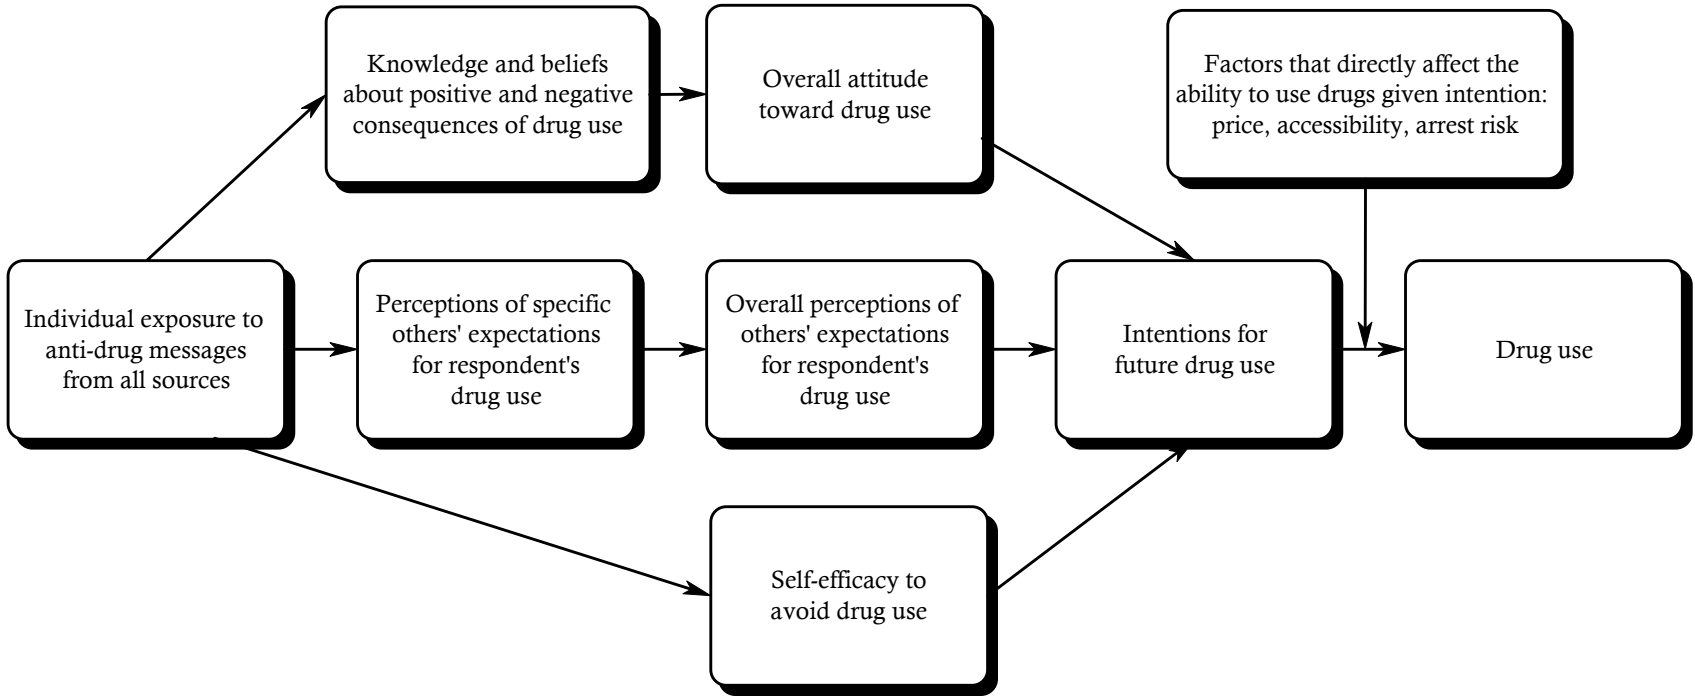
Knowledge and beliefs about positive and negative consequences of drug use

Overall attitude toward drug use

Factors that directly affect the ability to use drugs given intention: price, accessibility, arrest risk

Individual exposure to anti-drug messages from all sources

Perceptions of specific others' expectations for respondent's drug use

Overall perceptions of others' expectations for respondent's drug use

Intentions for future drug use

Drug use

Self-efficacy to avoid drug use